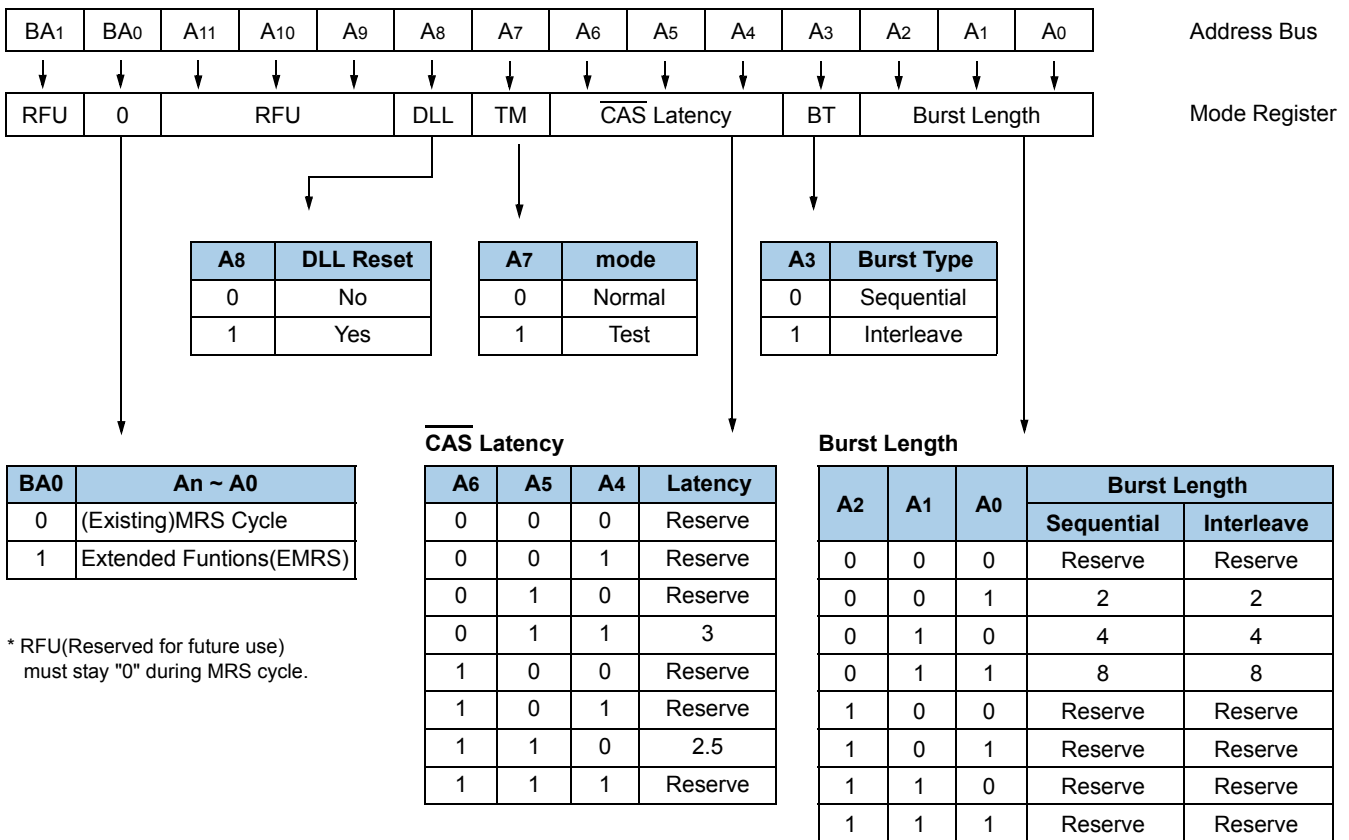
| $BA_1$ | $BA_0$ | $A_{11}$ | $A_{10}$ | $A_9$ | $A_8$ | $A_7$ | $A_6$ | $A_5$ | $A_4$ | $A_3$ | $A_2$ | $A_1$ | $A_0$ |
|---|---|---|---|---|---|---|---|---|---|---|---|---|---|

Address Bus

| RFU | 0 | RFU | DLL | TM | $\overline{CAS}$ Latency | BT | Burst Length |
|---|---|---|---|---|---|---|---|

Mode Register

| $A_8$ | DLL Reset |
|---|---|
| 0 | No |
| 1 | Yes |

| $A_7$ | mode |
|---|---|
| 0 | Normal |
| 1 | Test |

| $A_3$ | Burst Type |
|---|---|
| 0 | Sequential |
| 1 | Interleave |

| BA0 | An ~ A0 |
|---|---|
| 0 | (Existing)MRS Cycle |
| 1 | Extended Funtions(EMRS) |

* RFU(Reserved for future use) must stay "0" during MRS cycle.

$\overline{CAS}$ Latency

| $A_6$ | $A_5$ | $A_4$ | Latency |
|---|---|---|---|
| 0 | 0 | 0 | Reserve |
| 0 | 0 | 1 | Reserve |
| 0 | 1 | 0 | Reserve |
| 0 | 1 | 1 | 3 |
| 1 | 0 | 0 | Reserve |
| 1 | 0 | 1 | Reserve |
| 1 | 1 | 0 | 2.5 |
| 1 | 1 | 1 | Reserve |

Burst Length

| $A_2$ | $A_1$ | $A_0$ | Burst Length Sequential | Burst Length Interleave |
|---|---|---|---|---|
| 0 | 0 | 0 | Reserve | Reserve |
| 0 | 0 | 1 | 2 | 2 |
| 0 | 1 | 0 | 4 | 4 |
| 0 | 1 | 1 | 8 | 8 |
| 1 | 0 | 0 | Reserve | Reserve |
| 1 | 0 | 1 | Reserve | Reserve |
| 1 | 1 | 0 | Reserve | Reserve |
| 1 | 1 | 1 | Reserve | Reserve |